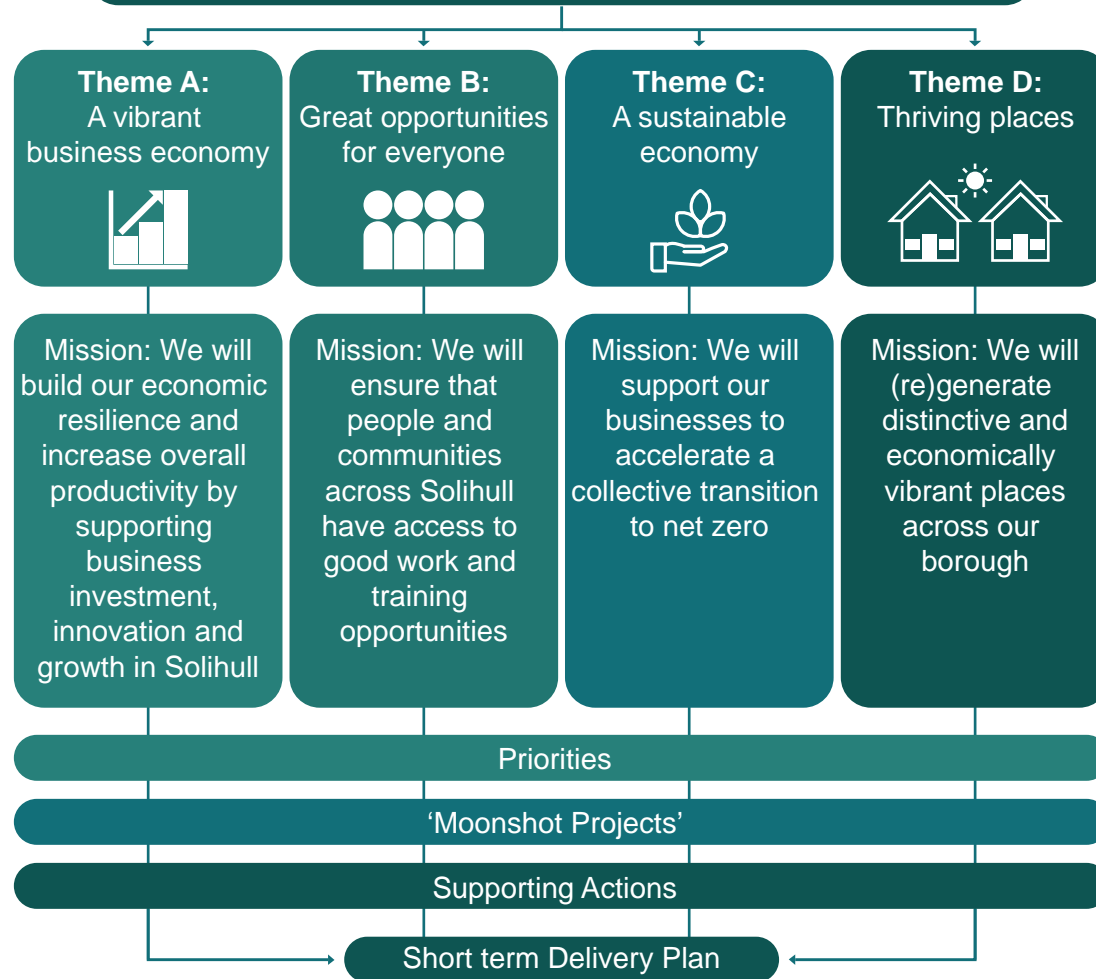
**Theme A:**
A vibrant business economy

**Theme B:**
Great opportunities for everyone

**Theme C:**
A sustainable economy

**Theme D:**
Thriving places

Mission: We will build our economic resilience and increase overall productivity by supporting business investment, innovation and growth in Solihull

Mission: We will ensure that people and communities across Solihull have access to good work and training opportunities

Mission: We will support our businesses to accelerate a collective transition to net zero

Mission: We will (re)generate distinctive and economically vibrant places across our borough

Priorities

'Moonshot Projects'

Supporting Actions

Short term Delivery Plan